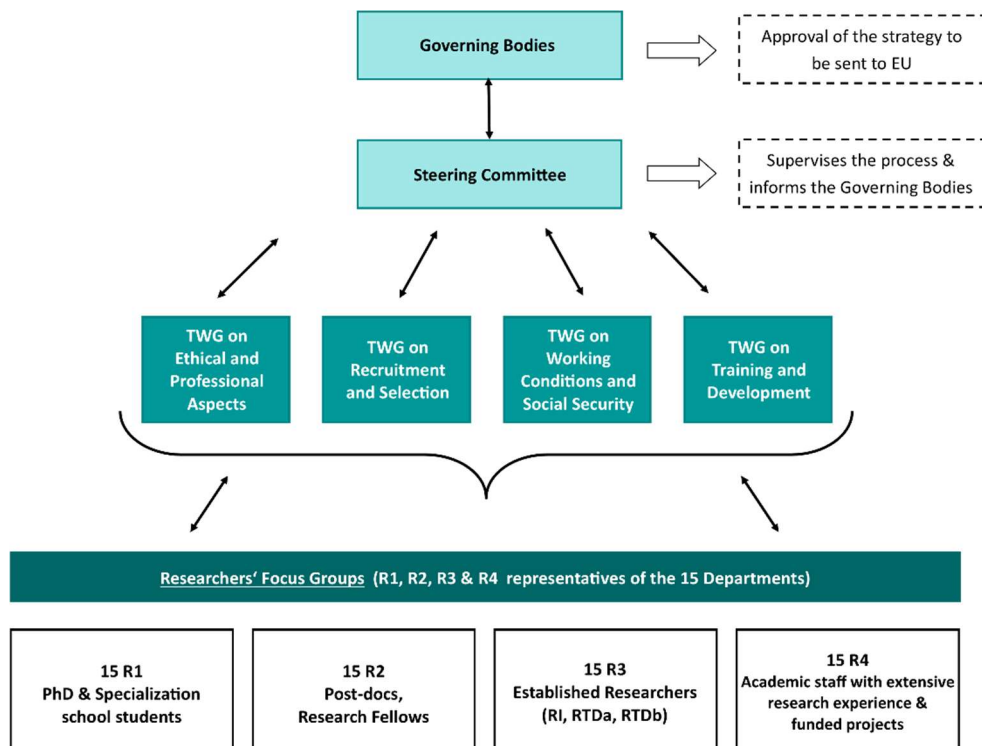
Governing Bodies

Approval of the strategy to be sent to EU

Steering Committee

Supervises the process & informs the Governing Bodies

TWG on Ethical and Professional Aspects

TWG on Recruitment and Selection

TWG on Working Conditions and Social Security

TWG on Training and Development

Researchers' Focus Groups (R1, R2, R3 & R4 representatives of the 15 Departments)

15 R1
PhD & Specialization school students

15 R2
Post-docs, Research Fellows

15 R3
Established Researchers (RI, RTDa, RTDb)

15 R4
Academic staff with extensive research experience & funded projects